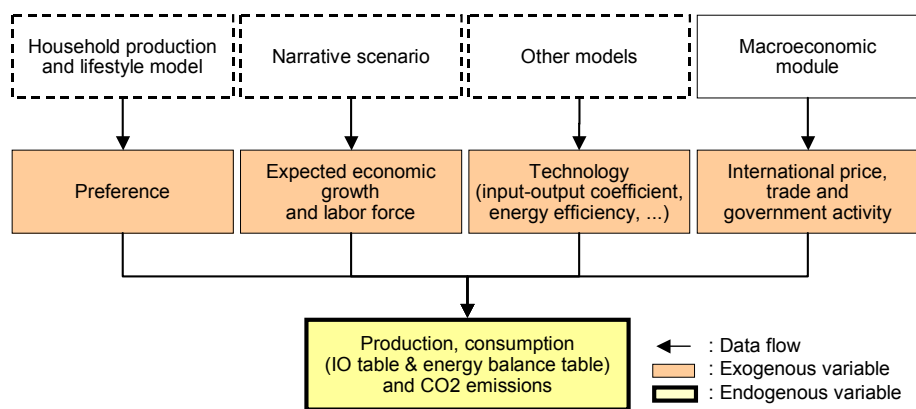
Household production and lifestyle model

Narrative scenario

Other models

Macroeconomic module

Preference

Expected economic growth and labor force

Technology (input-output coefficient, energy efficiency, ...)

International price, trade and government activity

Production, consumption (IO table & energy balance table) and CO2 emissions

: Data flow

: Exogenous variable

: Endogenous variable